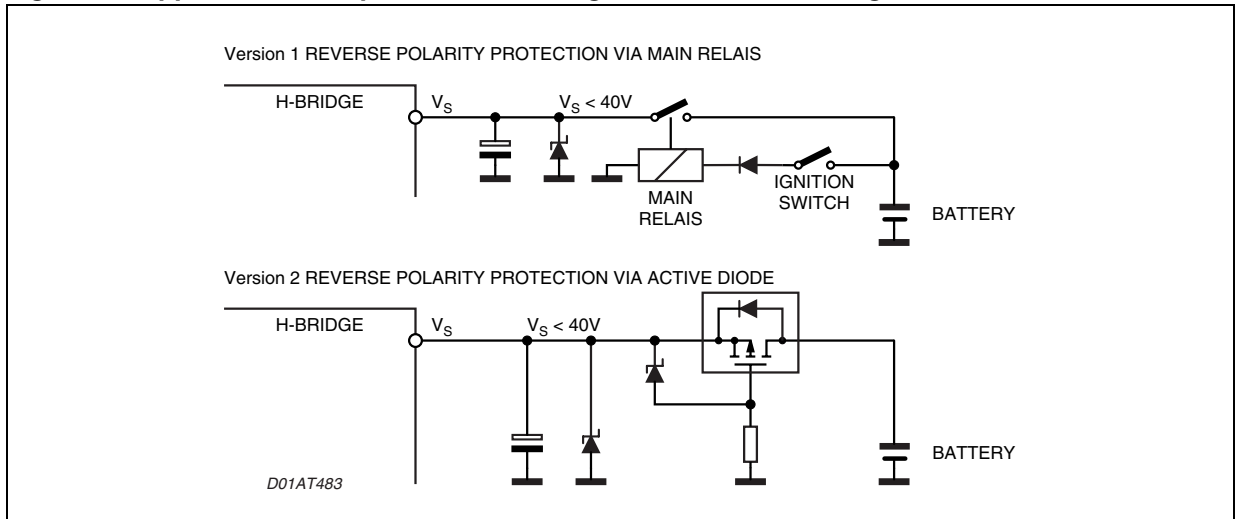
Version 1 REVERSE POLARITY PROTECTION VIA MAIN RELAIS

H-BRIDGE

$V_S$

$V_S < 40V$

MAIN RELAIS

IGNITION SWITCH

BATTERY

Version 2 REVERSE POLARITY PROTECTION VIA ACTIVE DIODE

H-BRIDGE

$V_S$

$V_S < 40V$

BATTERY

D01AT483